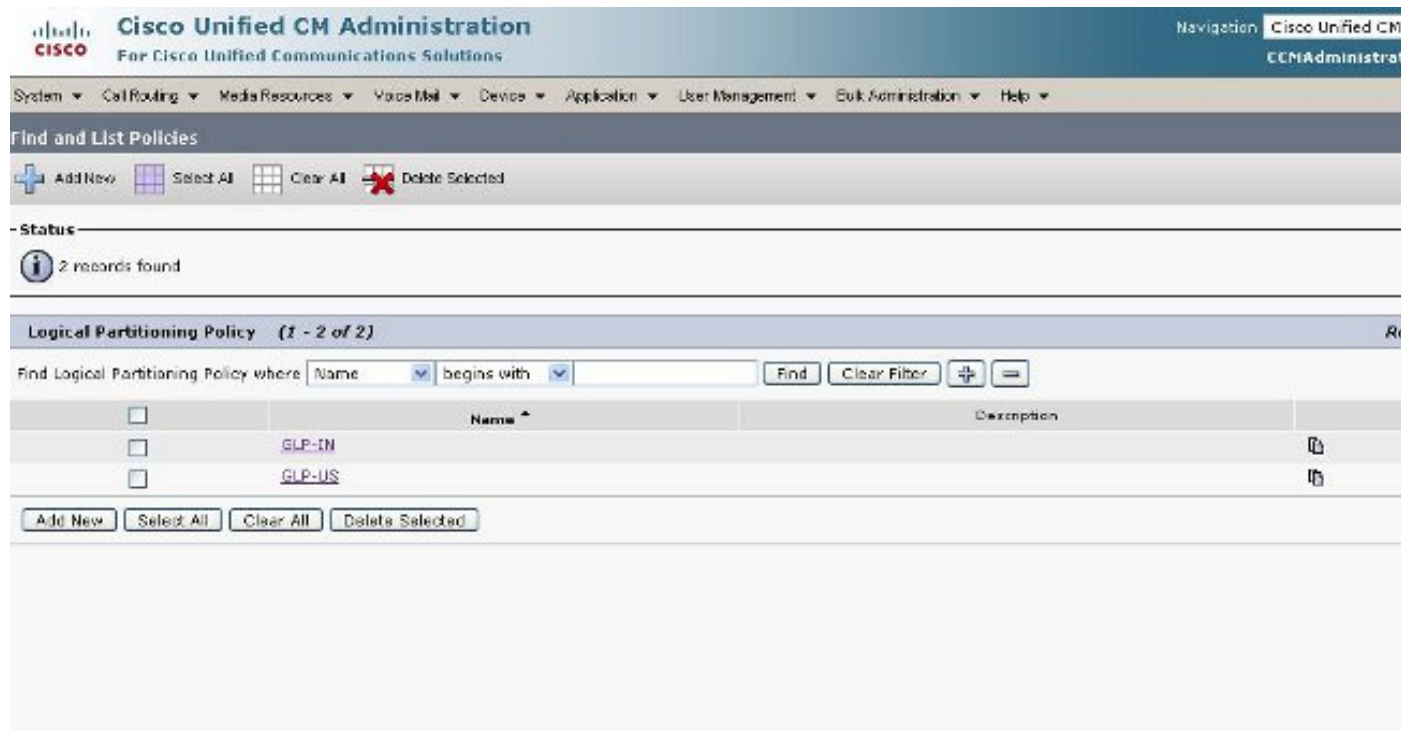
cisco Cisco Unified CM Administration
For Cisco Unified Communications Solutions

Navigation Cisco Unified CM
CCMAdministrat

System ▾ Call Routing ▾ Media Resources ▾ Voice Mail ▾ Device ▾ Application ▾ User Management ▾ Bulk Administration ▾ Help ▾

Find and List Policies

Add New Select All Clear All Delete Selected

Status

2 records found

Logical Partitioning Policy (1 - 2 of 2)

Re

Find Logical Partitioning Policy where Name begins with Find Clear Filter

| | Name | Description | |
|---|---|---|---|
| ☐ | GLP-IN | | |
| ☐ | GLP-US | | |

Add New Select All Clear All Delete Selected